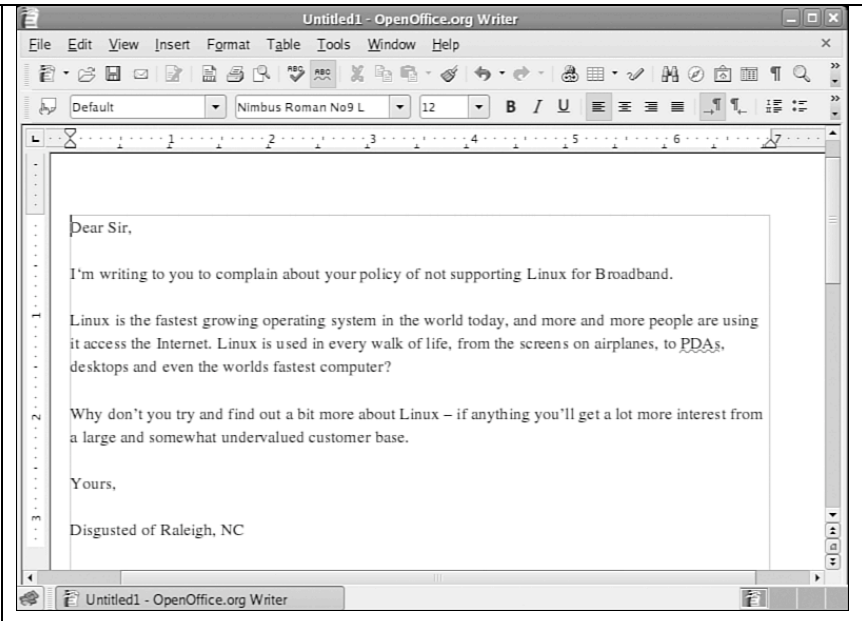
Untitled1 - OpenOffice.org Writer

File Edit View Insert Format Table Tools Window Help

Default Nimbus Roman No9 L 12

Dear Sir,

I'm writing to you to complain about your policy of not supporting Linux for Broadband.

Linux is the fastest growing operating system in the world today, and more and more people are using it access the Internet. Linux is used in every walk of life, from the screens on airplanes, to PDAs, desktops and even the worlds fastest computer?

Why don't you try and find out a bit more about Linux – if anything you'll get a lot more interest from a large and somewhat undervalued customer base.

Yours,

Disgusted of Raleigh, NC

Untitled1 - OpenOffice.org Writer